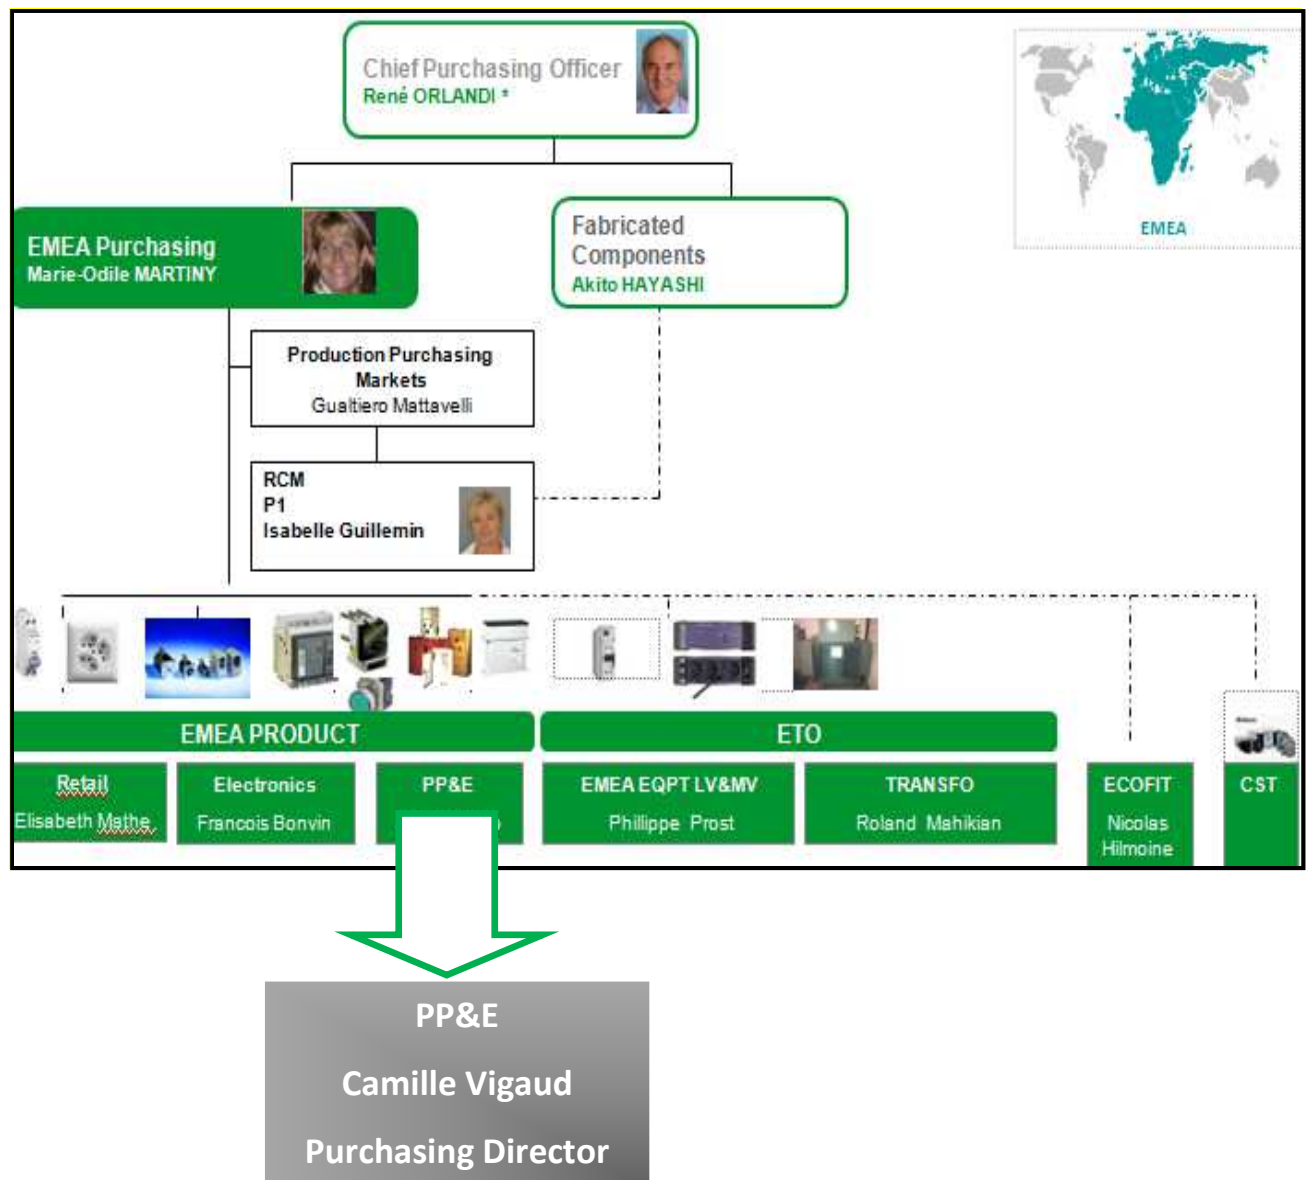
Chief Purchasing Officer
René ORLANDI *

EMEA

EMEA Purchasing
Marie-Odile MARTINY

Fabricated Components
Akito HAYASHI

Production Purchasing Markets
Gualtiero Mattavelli

RCM
P1
Isabelle Guillemin

EMEA PRODUCT

ETO

Retail
Elisabeth Mathe

Electronics
Francois Bonvin

PP&E
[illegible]

EMEA EQPT LV&MV
Phillippe Prost

TRANSFO
Roland Mahikian

ECOFIT
Nicolas Hilmoine

CST

PP&E
Camille Vigaud
Purchasing Director